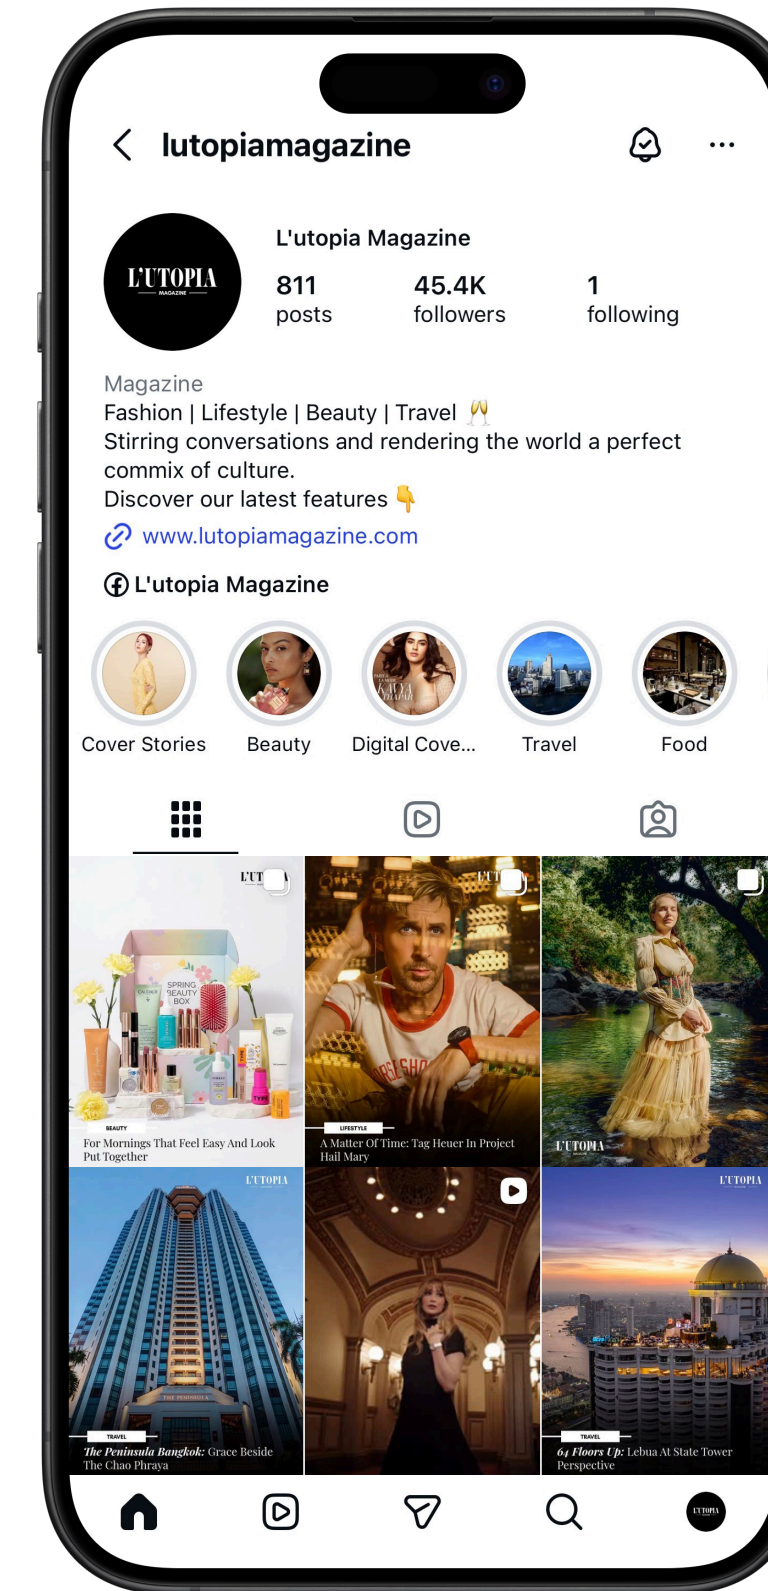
lutopiamagazine

L'UTOPIA MAGAZINE

L'utopia Magazine

811 posts

45.4K followers

1 following

Magazine

Fashion | Lifestyle | Beauty | Travel 🥂

Stirring conversations and rendering the world a perfect commix of culture.

Discover our latest features 👇

www.lutopiamagazine.com

L'utopia Magazine

Cover Stories

Beauty

Digital Cove...

Travel

Food

L'UT

SPRING BEAUTY BOX

BEAUTY

For Mornings That Feel Easy And Look Put Together

L'UT

LIFESTYLE

A Matter Of Time: Tag Heuer In Project Hail Mary

L'UTOPIA

L'UTOPIA

THE PENINSULA

TRAVEL

The Peninsula Bangkok: Grace Beside The Chao Phraya

L'UTOPIA

TRAVEL

64 Floors Up: Lebua At State Tower Perspective

L'UTOPIA